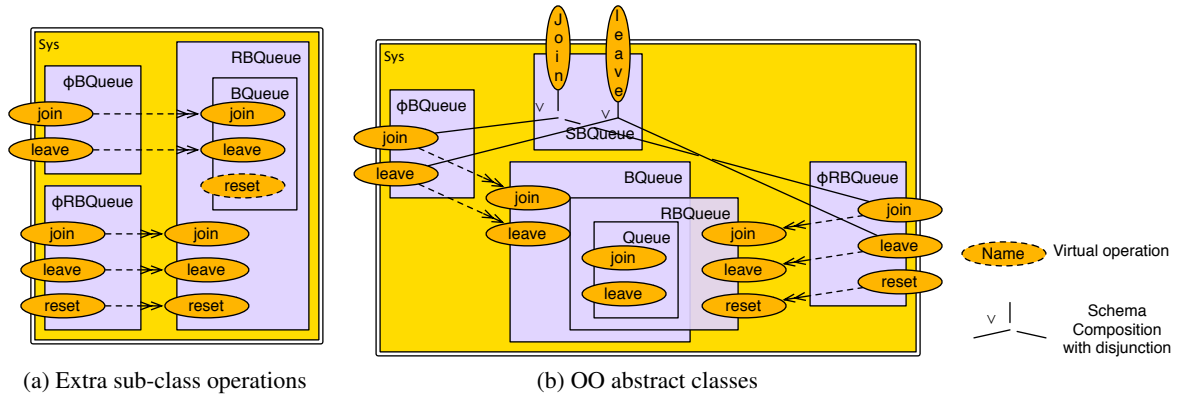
Sys

ϕBQueue
join
leave

RBQueue
BQueue
join
leave
reset

ϕRBQueue
join
leave
reset

join
leave
reset

Join
leave

Sys

ϕBQueue
join
leave

∨
∨
SBQueue

BQueue
join
leave

RBQueue
Queue
join
leave

join
leave
reset

ϕRBQueue
join
leave
reset

Name
Virtual operation

∨
Schema Composition with disjunction

(a) Extra sub-class operations

(b) OO abstract classes